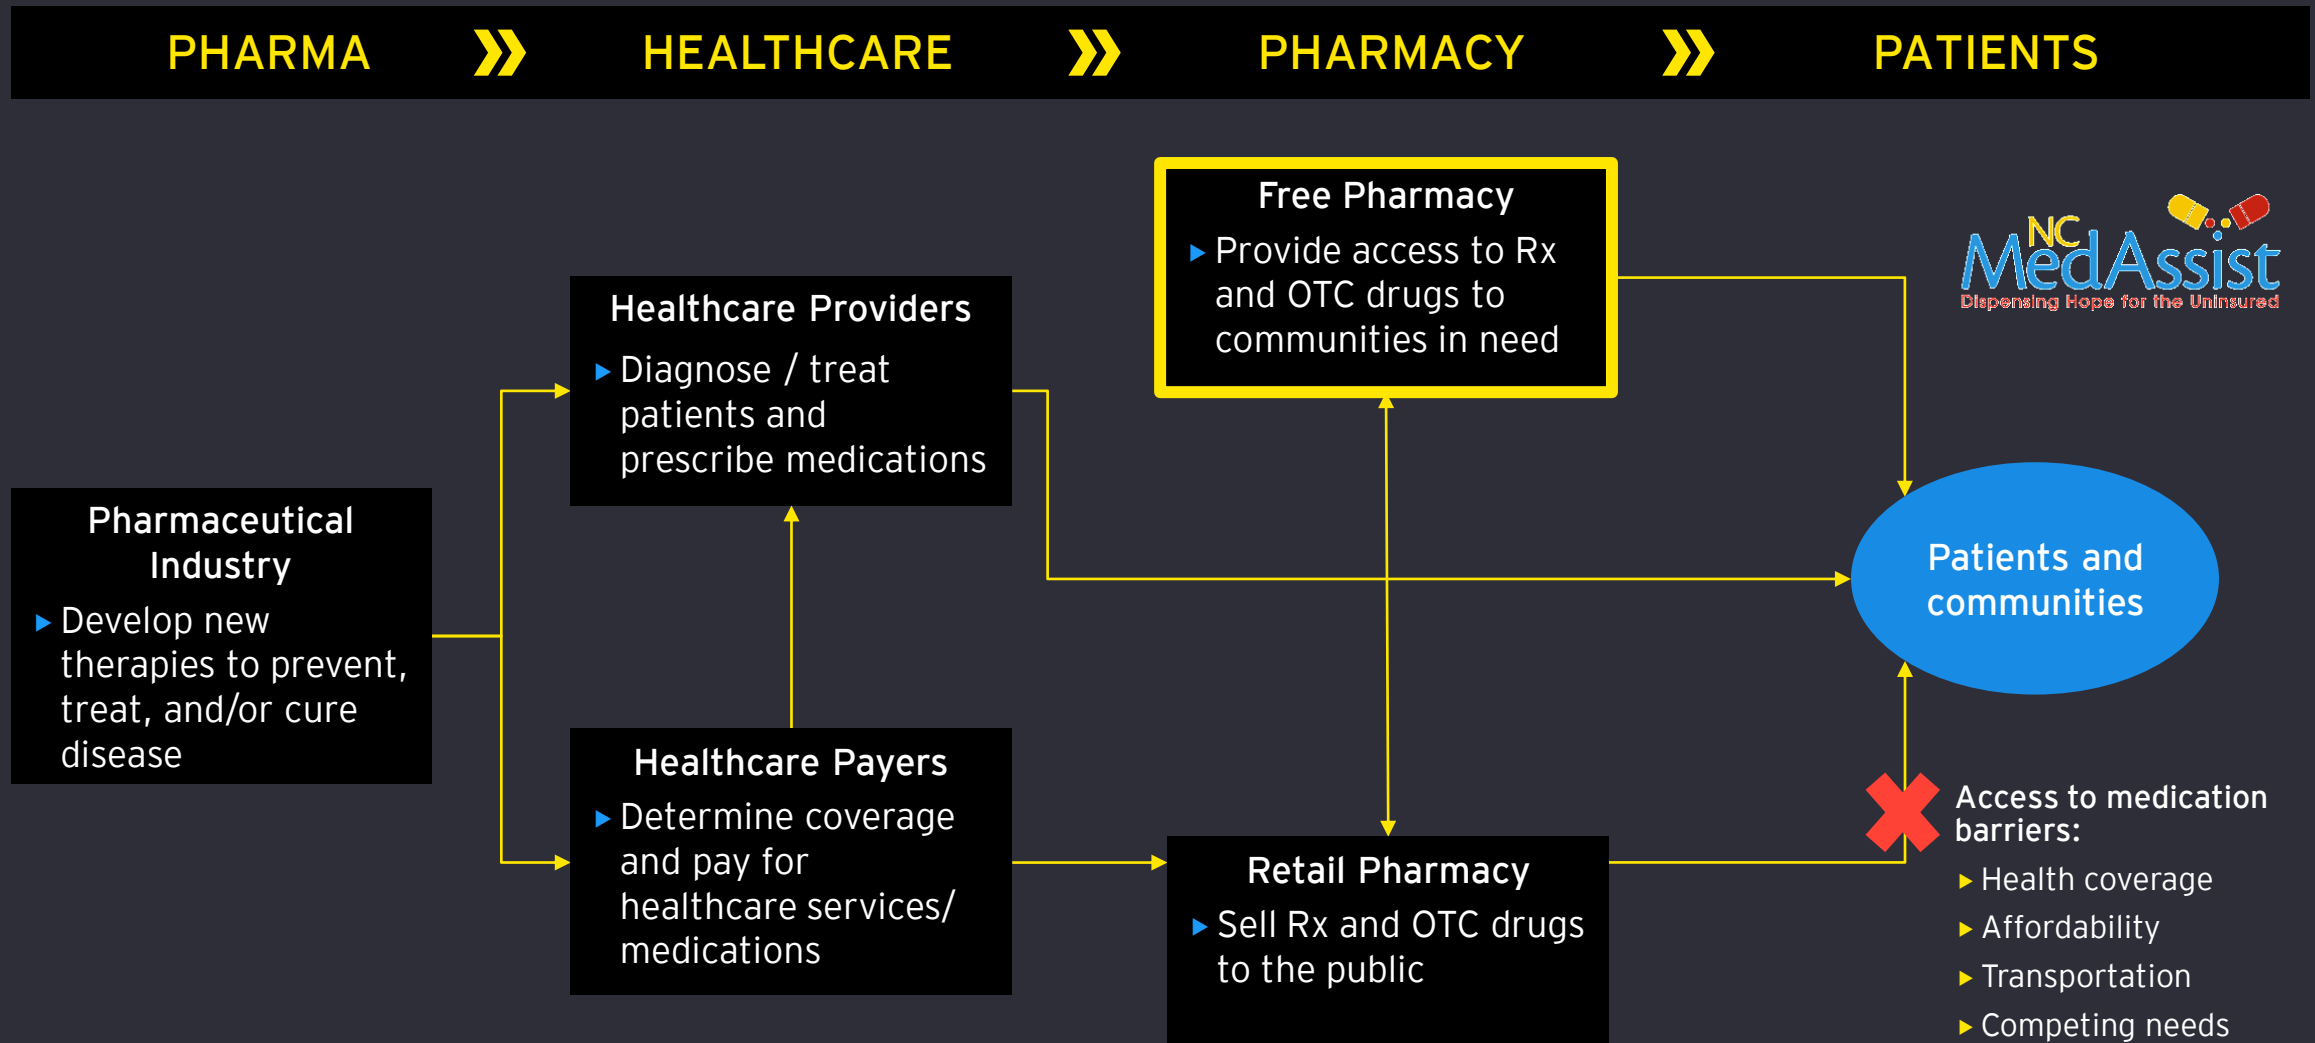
PHARMA HEALTHCARE PHARMACY PATIENTS

Free Pharmacy
Provide access to Rx and OTC drugs to communities in need

NC MedAssist
Dispensing Hope for the Uninsured

Healthcare Providers
Diagnose / treat patients and prescribe medications

Pharmaceutical Industry
Develop new therapies to prevent, treat, and/or cure disease

Patients and communities

Healthcare Payers
Determine coverage and pay for healthcare services/ medications

Retail Pharmacy
Sell Rx and OTC drugs to the public

Access to medication barriers:
Health coverage
Affordability
Transportation
Competing needs